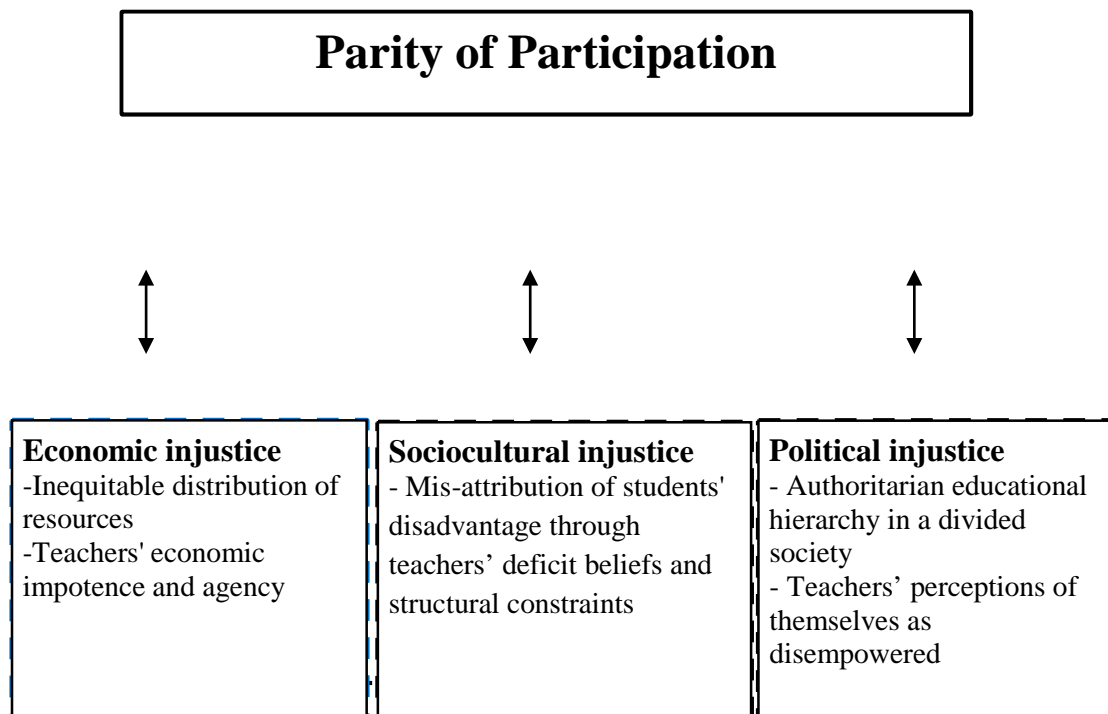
Parity of Participation

Economic injustice
-Inequitable distribution of resources
-Teachers' economic impotence and agency

Sociocultural injustice
- Mis-attribution of students' disadvantage through teachers' deficit beliefs and structural constraints

Political injustice
- Authoritarian educational hierarchy in a divided society
- Teachers' perceptions of themselves as disempowered